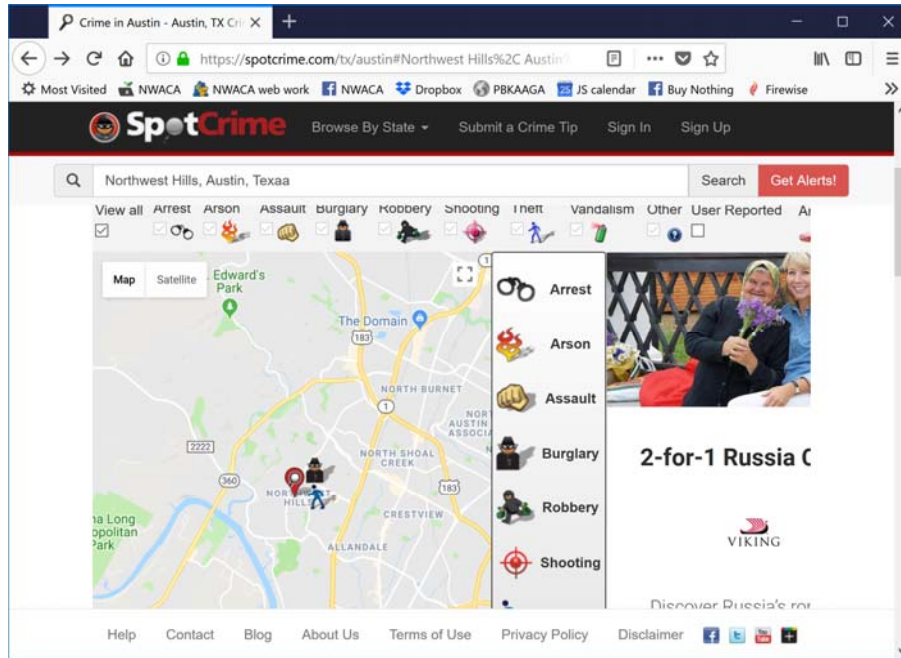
Crime in Austin - Austin, TX Cri ×

https://spotcrime.com/tx/austin#Northwest Hills%2C Austin

Most Visited NWACA NWACA web work NWACA Dropbox PBKAAGA JS calendar Buy Nothing Firewise

SpotCrime Browse By State Submit a Crime Tip Sign In Sign Up

Northwest Hills, Austin, Texaa Search Get Alerts!

View all Arrest Arson Assault Burglary Robbery Shooting Theft Vandalism Other User Reported Ar

Map Satellite

Edward's Park

The Domain

183

NORTH BURNET

1

NORTH AUSTIN ASSOCIA

2222

NORTH SHOAL CREEK

360

183

NORTHWEST HILLS

CRESTVIEW

ALLANDALE

na Long opolitan Park

Arrest

Arson

Assault

Burglary

Robbery

Shooting

2-for-1 Russia C

VIKING

Discover Russia's ro

Help Contact Blog About Us Terms of Use Privacy Policy Disclaimer